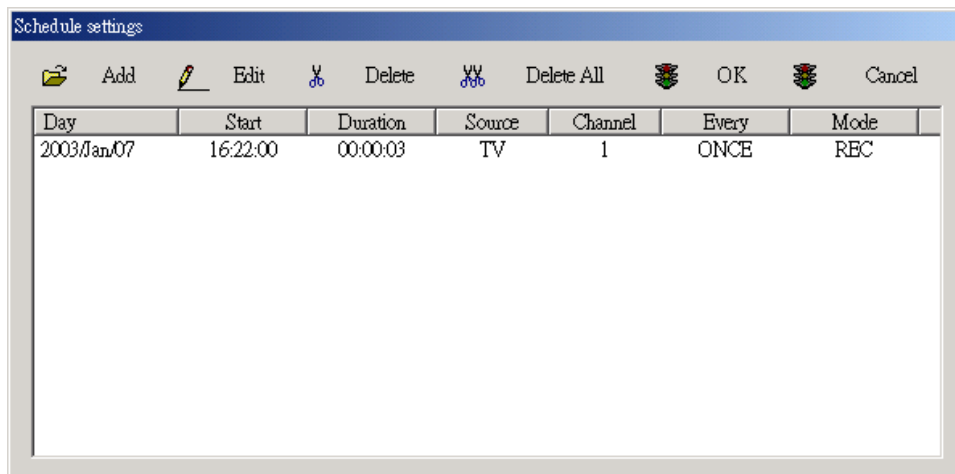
Schedule settings

Add Edit Delete Delete All OK Cancel

| Day | Start | Duration | Source | Channel | Every | Mode |
|---|---|---|---|---|---|---|
| 2003/Jan/07 | 16:22:00 | 00:00:03 | TV | 1 | ONCE | REC |